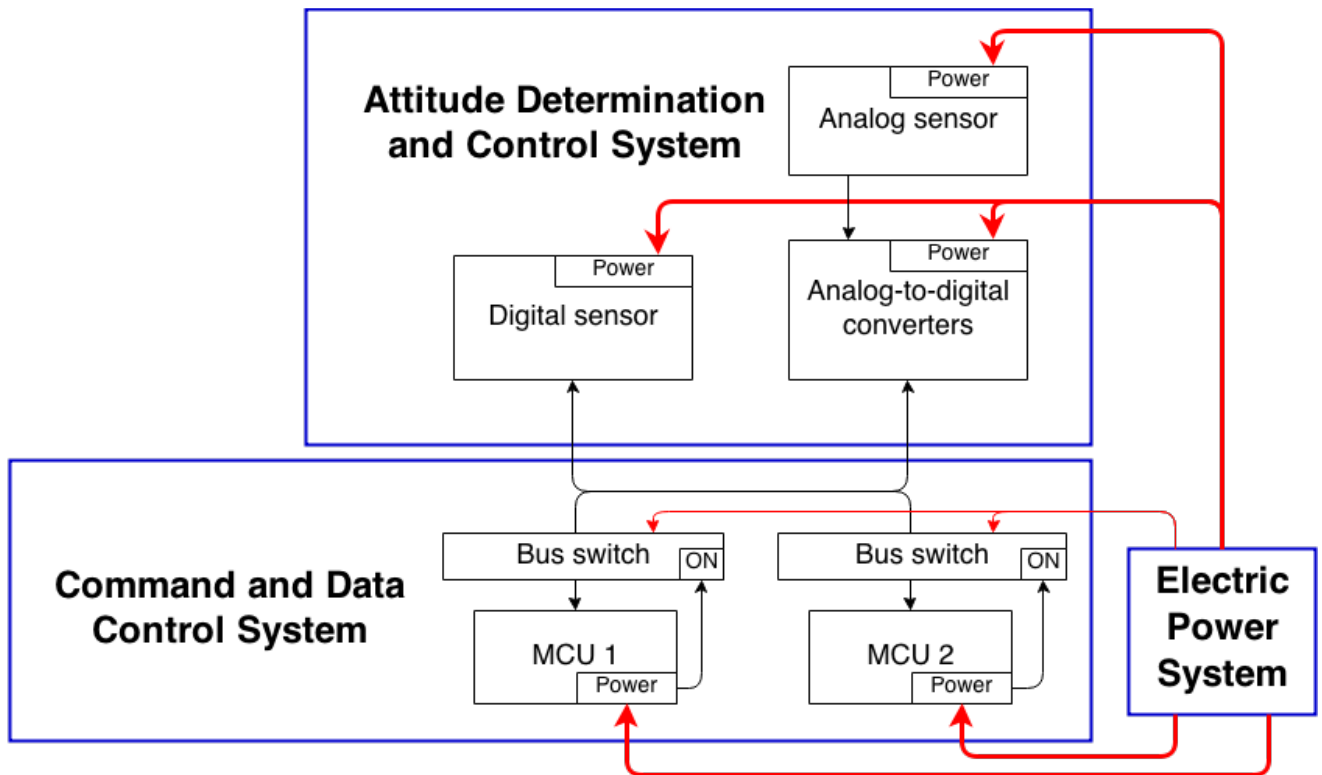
Attitude Determination and Control System

Power
Analog sensor

Power
Digital sensor

Power
Analog-to-digital converters

Command and Data Control System

Bus switch
ON

Bus switch
ON

MCU 1
Power

MCU 2
Power

Electric Power System